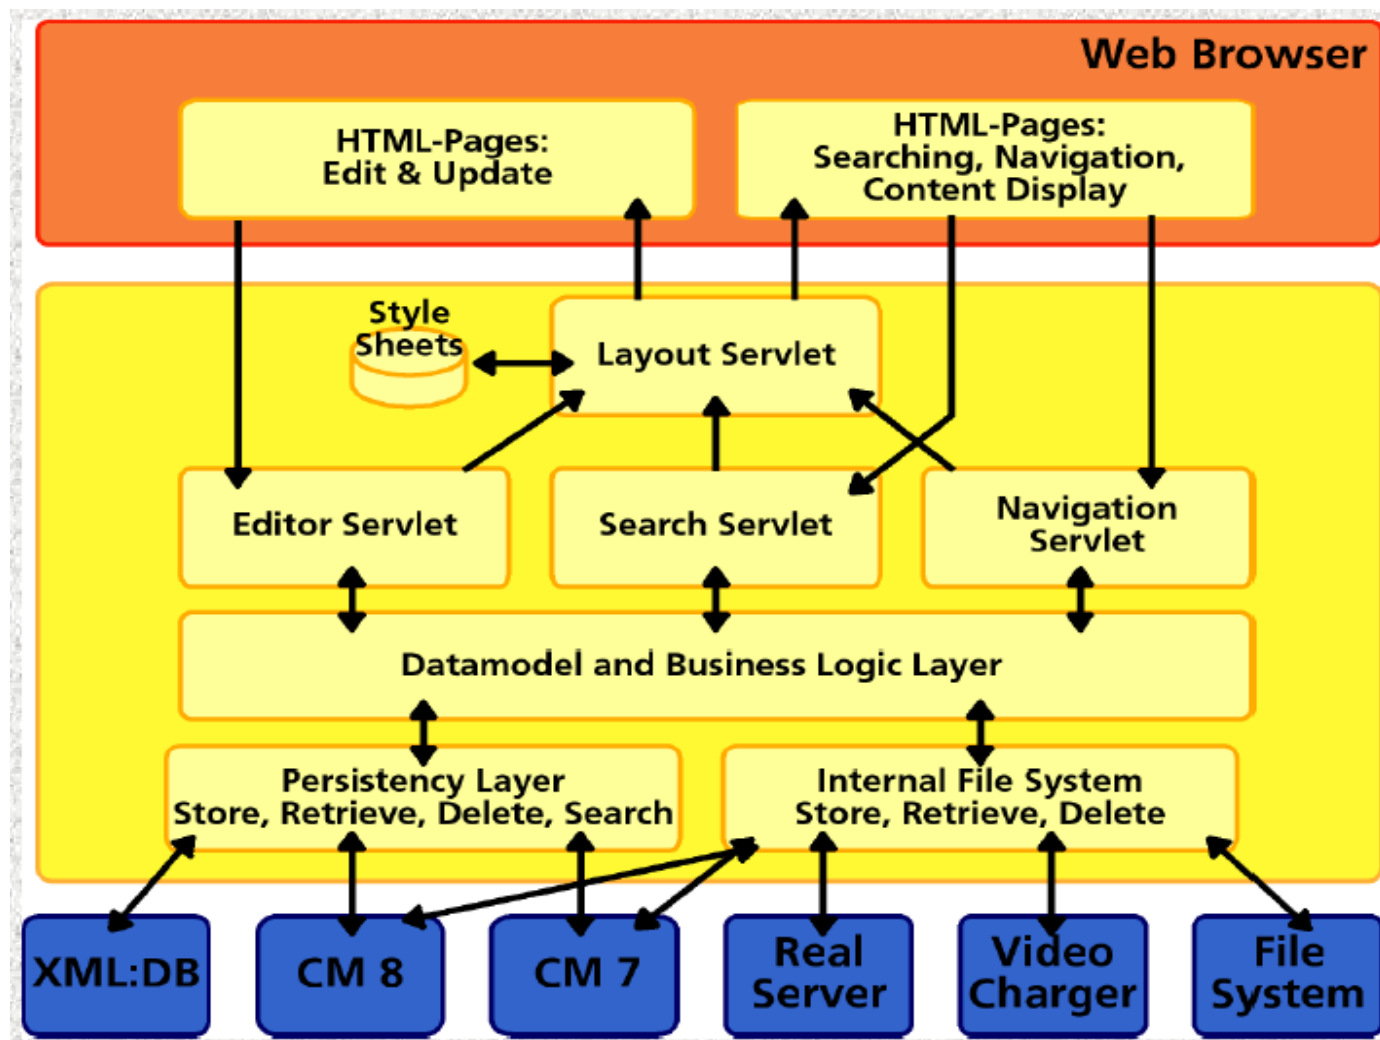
Web Browser

HTML-Pages:
Edit & Update

HTML-Pages:
Searching, Navigation,
Content Display

Style
Sheets

Layout Servlet

Editor Servlet

Search Servlet

Navigation
Servlet

Datamodel and Business Logic Layer

Persistency Layer
Store, Retrieve, Delete, Search

Internal File System
Store, Retrieve, Delete

XML:DB

CM 8

CM 7

Real
Server

Video
Charger

File
System